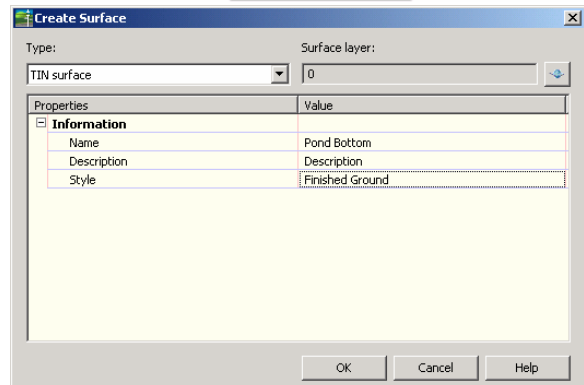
Create Surface

Type:

TIN surface

Surface layer:

0

| Properties | Value |
|---|---|
| Information | |
| Name | Pond Bottom |
| Description | Description |
| Style | Finished Ground |

OK

Cancel

Help